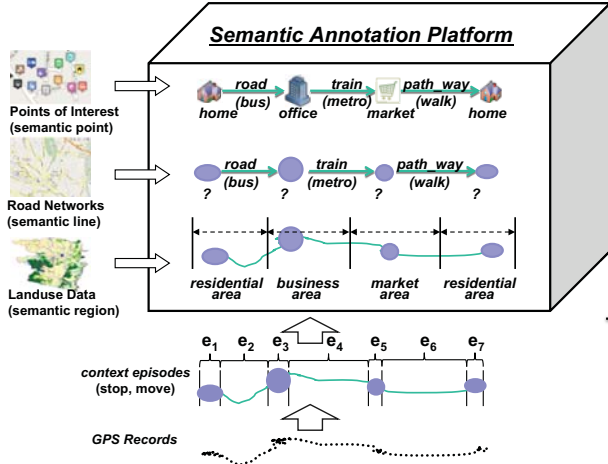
Semantic Annotation Platform

Points of Interest (semantic point)

Road Networks (semantic line)

Landuse Data (semantic region)

home road (bus) office train (metro) market path_way (walk) home

? road (bus) ? train (metro) ? path_way (walk) ?

residential area business area market area residential area

$e_1$ $e_2$ $e_3$ $e_4$ $e_5$ $e_6$ $e_7$

context episodes (stop, move)

GPS Records